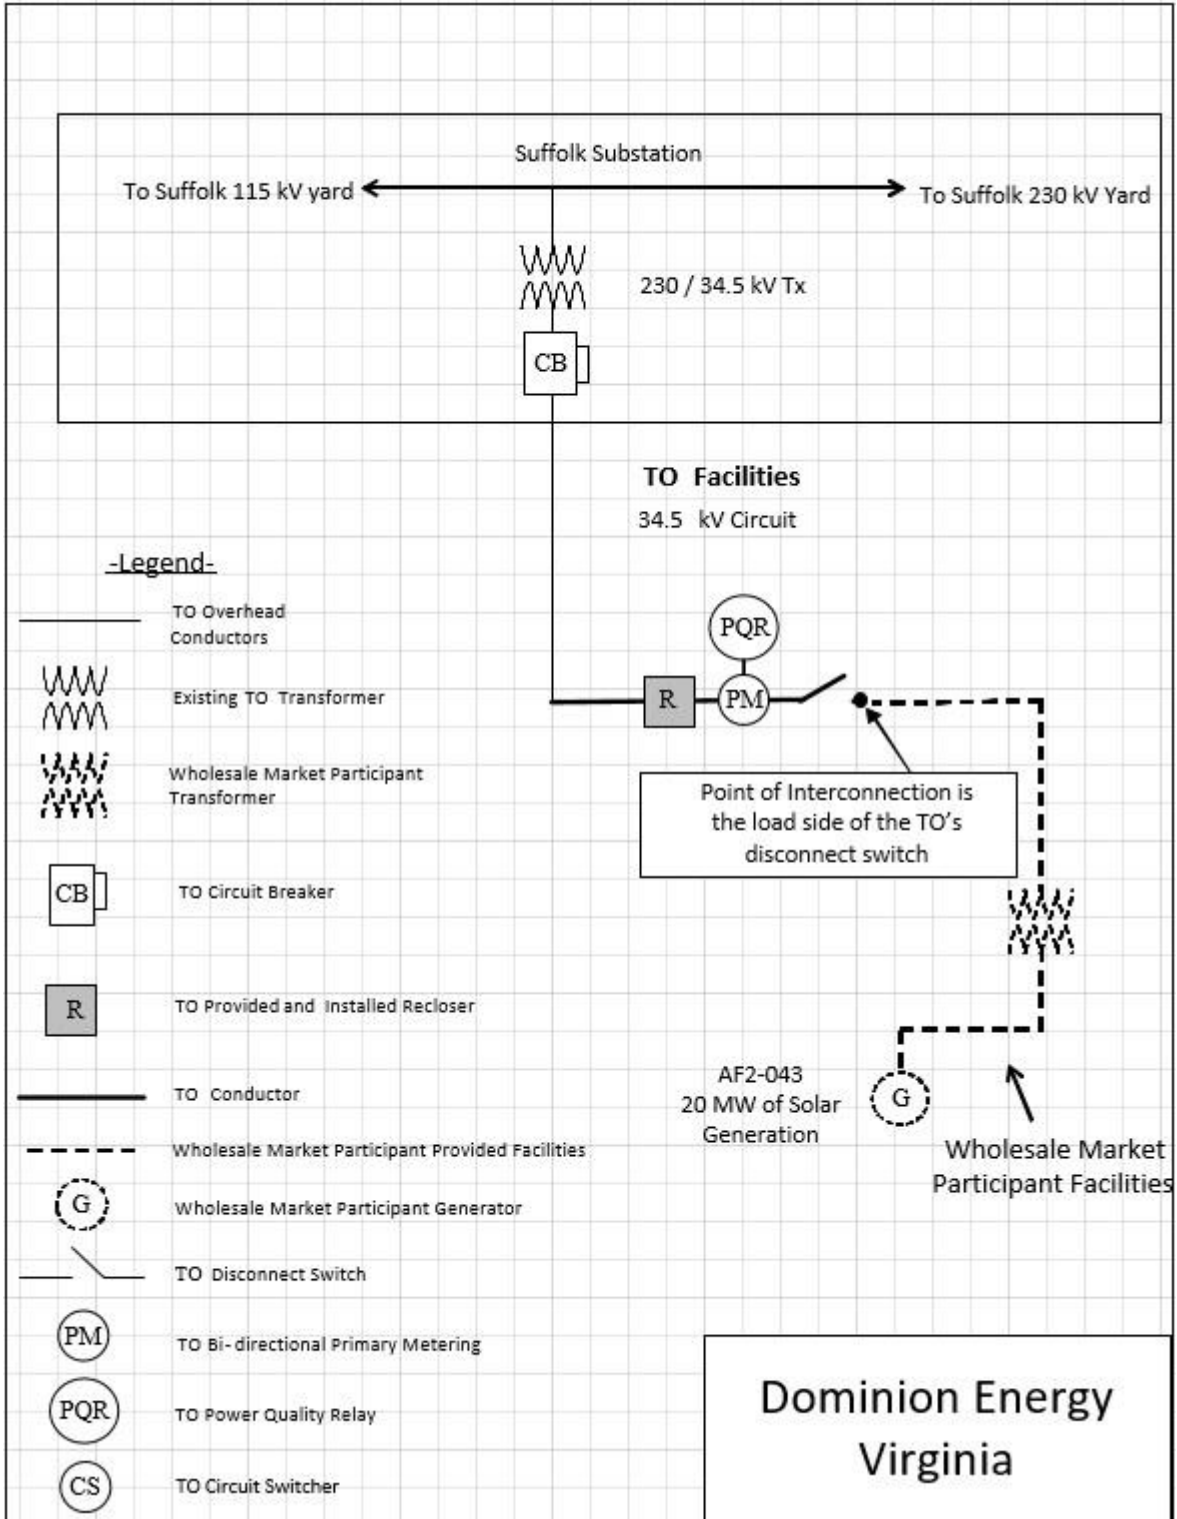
Suffolk Substation

To Suffolk 115 kV yard

To Suffolk 230 kV Yard

230 / 34.5 kV Tx

CB

TO Facilities

34.5 kV Circuit

-Legend-

TO Overhead Conductors

Existing TO Transformer

Wholesale Market Participant Transformer

CB

TO Circuit Breaker

R

TO Provided and Installed Recloser

TO Conductor

Wholesale Market Participant Provided Facilities

G

Wholesale Market Participant Generator

TO Disconnect Switch

PM

TO Bi-directional Primary Metering

PQR

TO Power Quality Relay

CS

TO Circuit Switcher

PQR

R

PM

Point of Interconnection is the load side of the TO's disconnect switch

AF2-043
20 MW of Solar Generation

G

Wholesale Market Participant Facilities

Dominion Energy Virginia